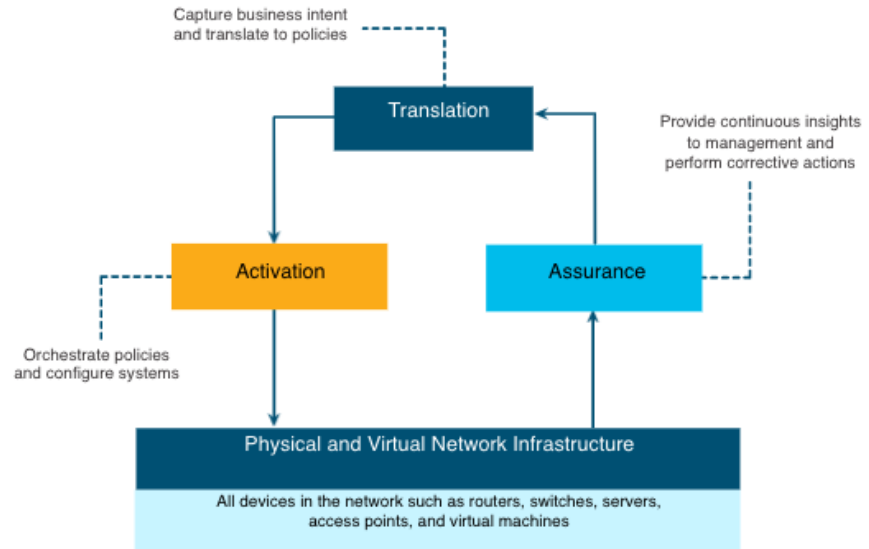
Capture business intent and translate to policies

Translation

Provide continuous insights to management and perform corrective actions

Activation

Assurance

Orchestrate policies and configure systems

Physical and Virtual Network Infrastructure

All devices in the network such as routers, switches, servers, access points, and virtual machines